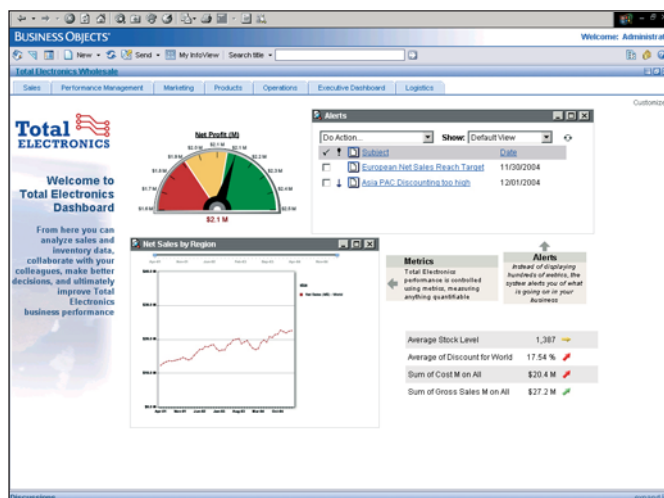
BUSINESS OBJECTS

Welcome: Administrat

New · Send · My InfoView · Search title ·

Total Electronics Wholesale

Sales | Performance Management | Marketing | Products | Operations | Executive Dashboard | Logistics

Customiz

Total ELECTRONICS

Welcome to Total Electronics Dashboard

From here you can analyze sales and inventory data, collaborate with your colleagues, make better decisions, and ultimately improve Total Electronics business performance

Net Profit (M)

$2.1 M

Alerts

Do Action... Show: Default View

| ✓ | ! | | Subject | Date |
|---|---|---|---|---|
| | | | European Net Sales Reach Target | 11/30/2004 |
| | ↓ | | Asia PAC Discounting too high | 12/01/2004 |

Net Sales by Region

Metrics
Total Electronics performance is controlled using metrics, measuring anything quantifiable

Alerts
Instead of displaying hundreds of metrics, the system alerts you of what is going on in your business

| Average Stock Level | 1,387 |
|---|---|
| Average of Discount for World | 17.54 % |
| Sum of Cost M on All | $20.4 M |
| Sum of Gross Sales M on All | $27.2 M |

Discussions